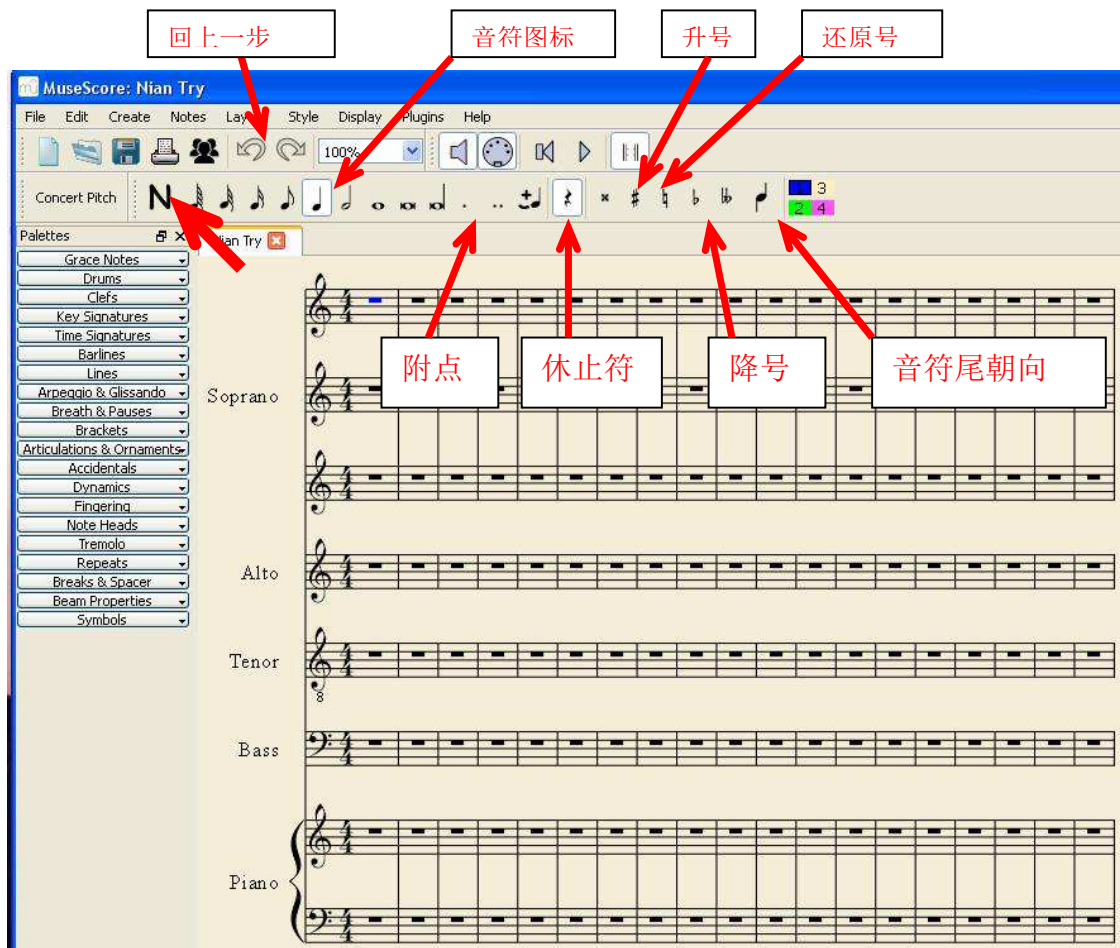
回上一步

音符图标

升号

还原号

MuseScore: Nian Try

File Edit Create Notes Lay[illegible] Style Display Plugins Help

100%

Concert Pitch

N

3
2 4

Palettes

Nian Try

Grace Notes
Drums
Clefs
Key Signatures
Time Signatures
Barlines
Lines
Arpeggio & Glissando
Breath & Pauses
Brackets
Articulations & Ornaments
Accidentals
Dynamics
Fingering
Note Heads
Tremolo
Repeats
Breaks & Spacer
Beam Properties
Symbols

附点

休止符

降号

音符尾朝向

Soprano

Alto

Tenor

Bass

Piano